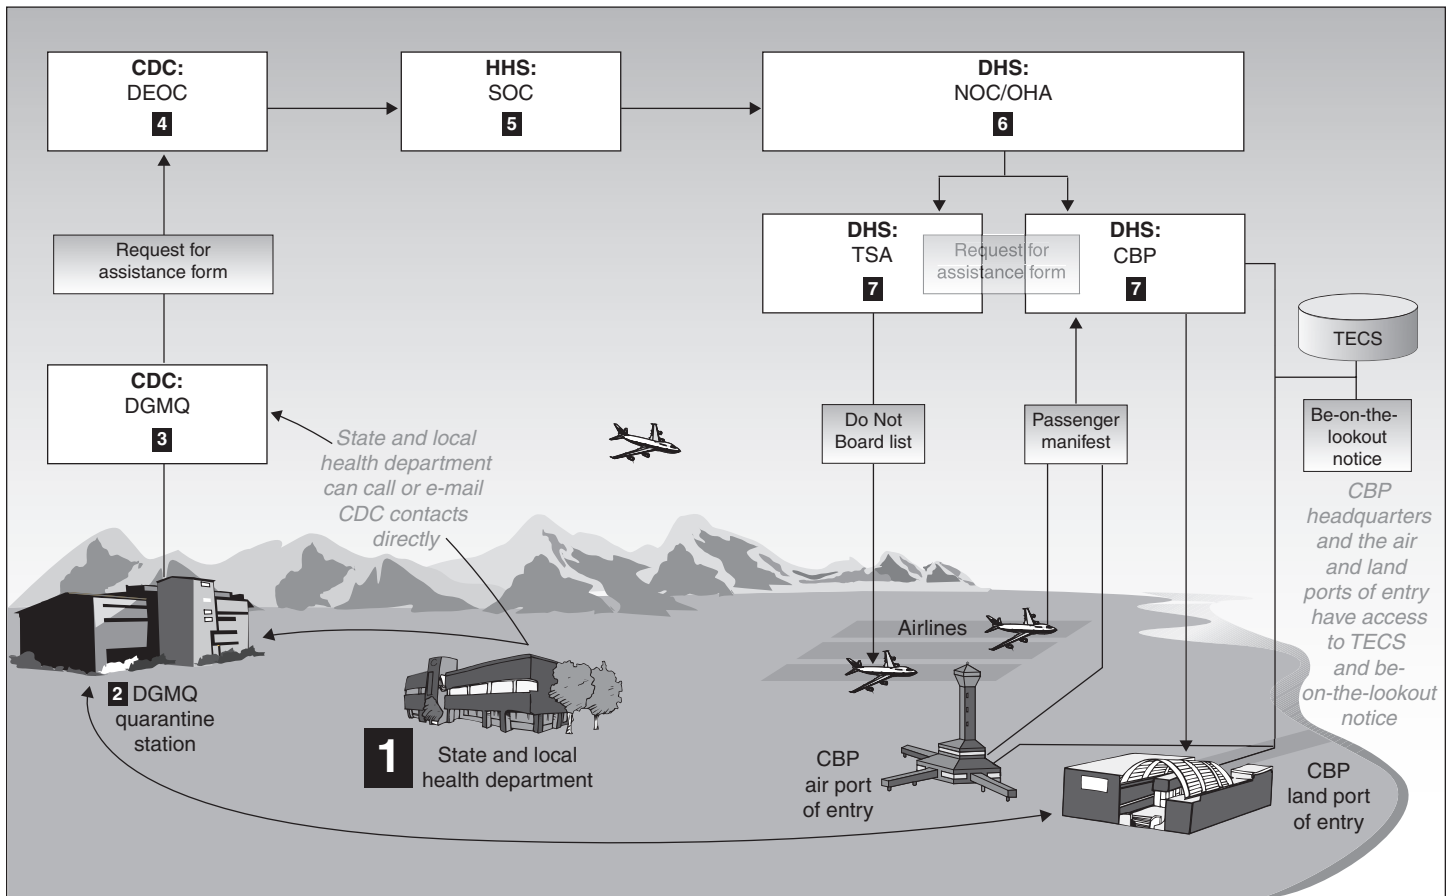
CDC:
DEOC
4

HHS:
SOC
5

DHS:
NOC/OHA
6

Request for assistance form

DHS:
TSA
7

Request for assistance form

DHS:
CBP
7

TECS

CDC:
DGMQ
3

State and local health department can call or e-mail CDC contacts directly

Do Not Board list

Passenger manifest

Be-on-the-lookout notice

CBP headquarters and the air and land ports of entry have access to TECS and be-on-the-lookout notice

Airlines

2 DGMQ quarantine station

1 State and local health department

CBP air port of entry

CBP land port of entry